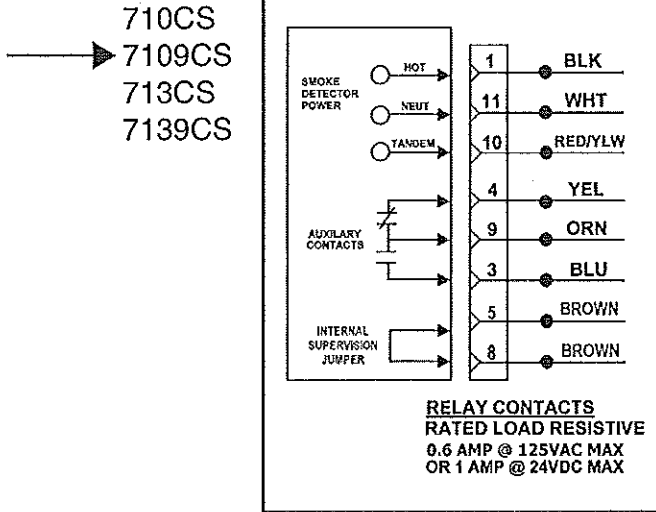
710CS
7109CS
713CS
7139CS

SMOKE DETECTOR POWER
HOT
NEUT
TANDEM

AUXILARY CONTACTS

INTERNAL SUPERVISION JUMPER

1 BLK
11 WHT
10 RED/YLW
4 YEL
9 ORN
3 BLU
5 BROWN
8 BROWN

RELAY CONTACTS
RATED LOAD RESISTIVE
0.6 AMP @ 125VAC MAX
OR 1 AMP @ 24VDC MAX